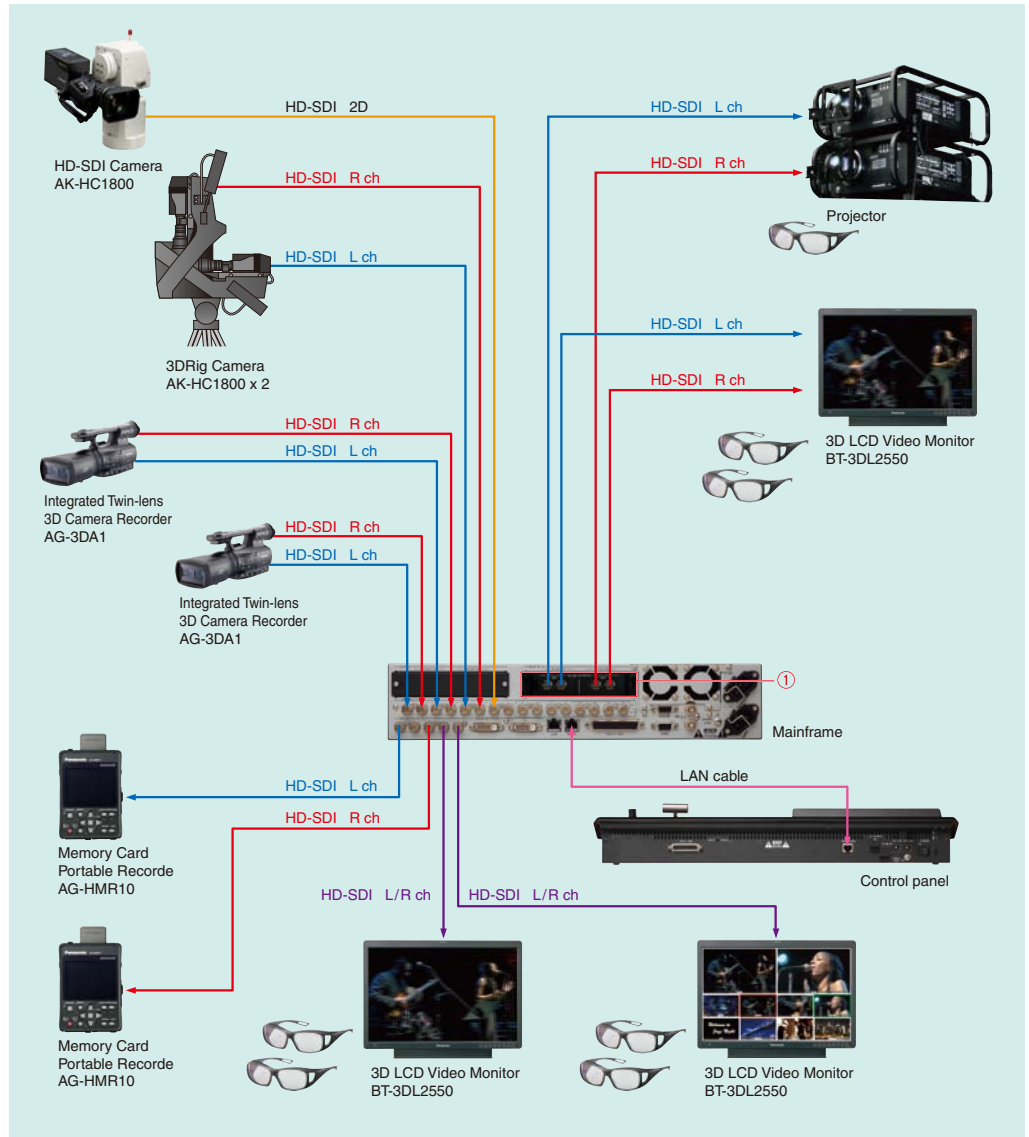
HD-SDI Camera
AK-HC1800

HD-SDI 2D

HD-SDI R ch

HD-SDI L ch

3DRig Camera
AK-HC1800 x 2

HD-SDI R ch

HD-SDI L ch

Integrated Twin-lens
3D Camera Recorder
AG-3DA1

HD-SDI R ch

HD-SDI L ch

Integrated Twin-lens
3D Camera Recorder
AG-3DA1

HD-SDI L ch

HD-SDI R ch

Projector

HD-SDI L ch

HD-SDI R ch

3D LCD Video Monitor
BT-3DL2550

①

Mainframe

LAN cable

Control panel

HD-SDI L ch

HD-SDI R ch

Memory Card
Portable Recorde
AG-HMR10

HD-SDI L/R ch

HD-SDI L/R ch

Memory Card
Portable Recorde
AG-HMR10

3D LCD Video Monitor
BT-3DL2550

3D LCD Video Monitor
BT-3DL2550